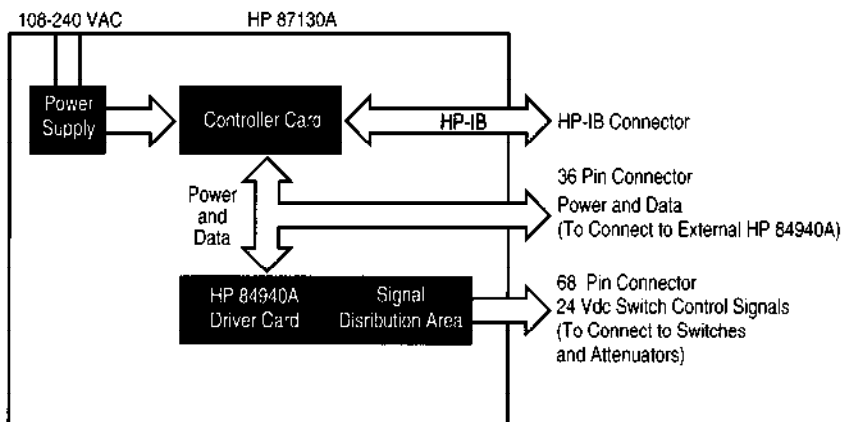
108-240 VAC

HP 87130A

Power Supply

Controller Card

HP-IB

HP-IB Connector

Power and Data

36 Pin Connector
Power and Data
(To Connect to External HP 84940A)

HP 84940A Driver Card

Signal Disribution Area

68 Pin Connector
24 Vdc Switch Control Signals
(To Connect to Switches and Attenuators)